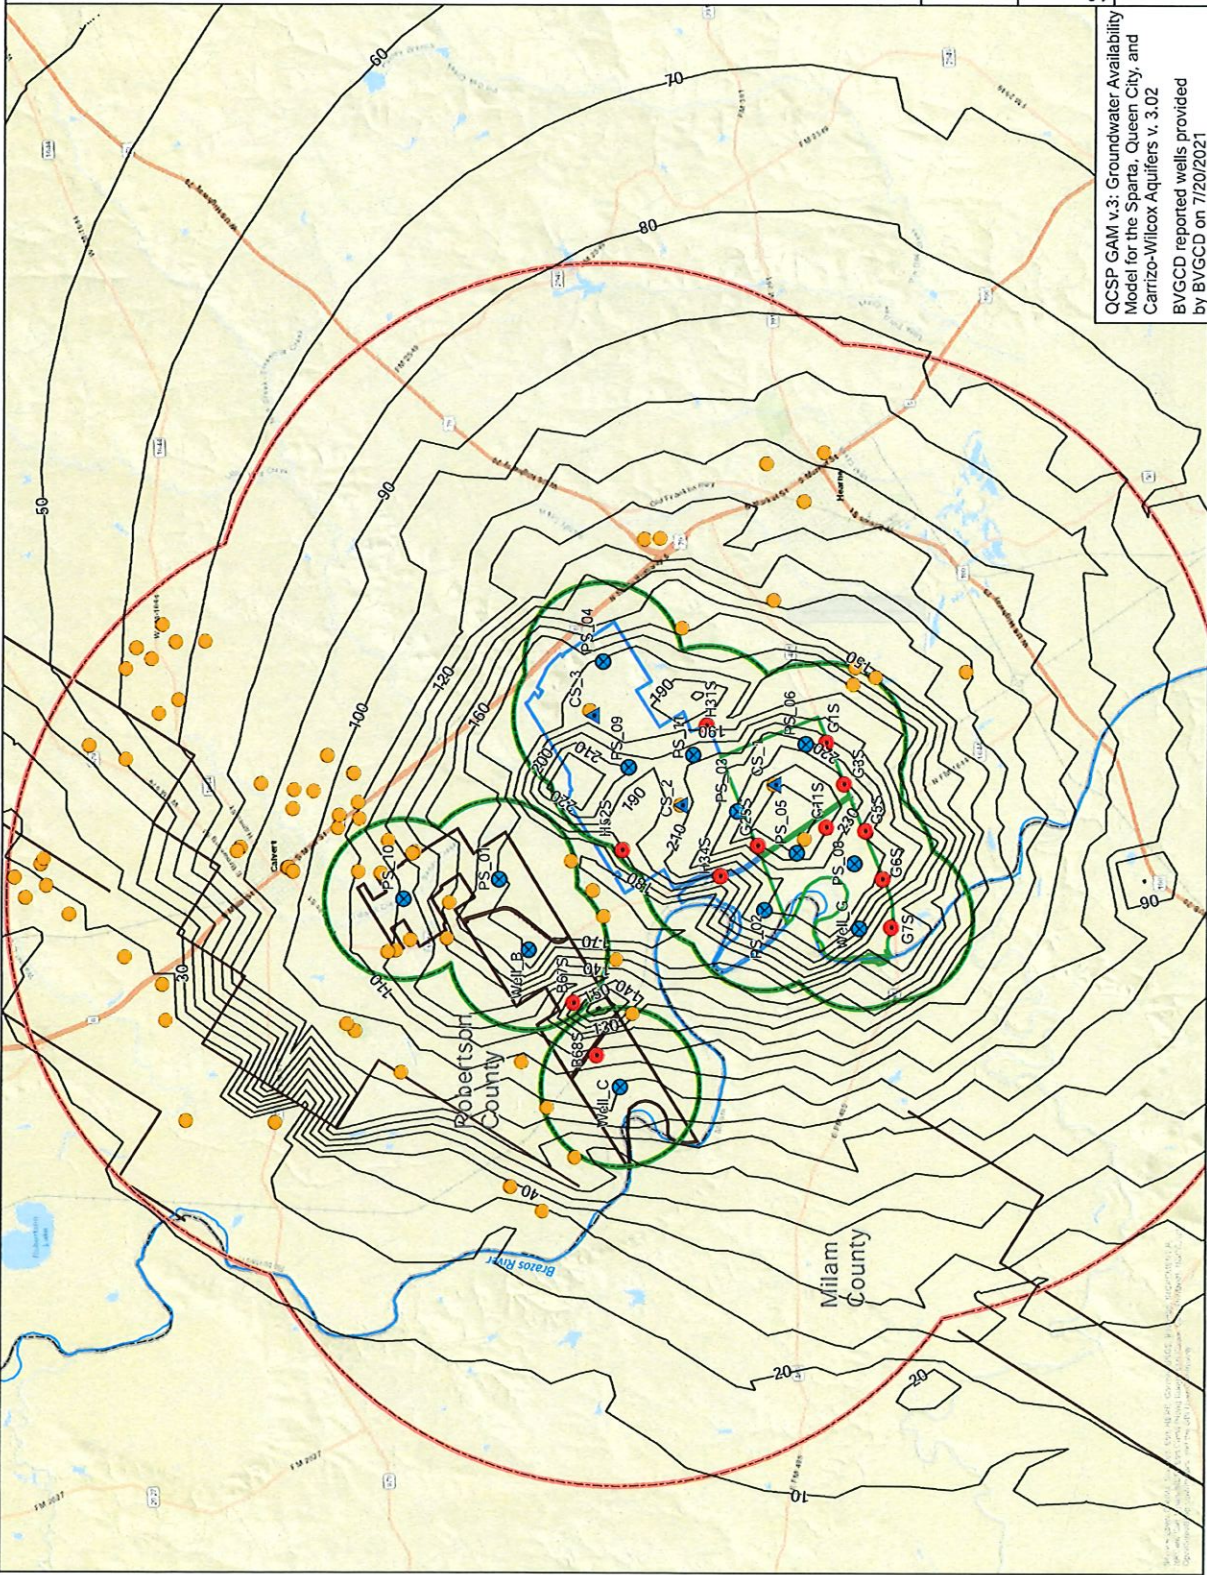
QCSP GAM v.3: Groundwater Availability Model for the Sparta, Queen City, and Carrizo-Wilcox Aquifers v. 3.02

BVGCD reported wells provided by BVGCD on 7/20/2021

60
70
80
90
100
120
160
190
210
200
220
190
210
230
220
180
170
140
150
130
140
110
50
30
40
20
20
10
90

PS_04
CS_3
PS_09
PS_10
PS_01
PS_03
PS_05
PS_06
PS_08
PS_02
CS_2
CS_1
H31S
H32S
H34S
G1S
G2S
G3S
G5S
G6S
G7S
G11S
Well_G
Well_B
Well_C
B67S
B68S

Robertson County
Milam County
Brazos River
Calvert
Hearne